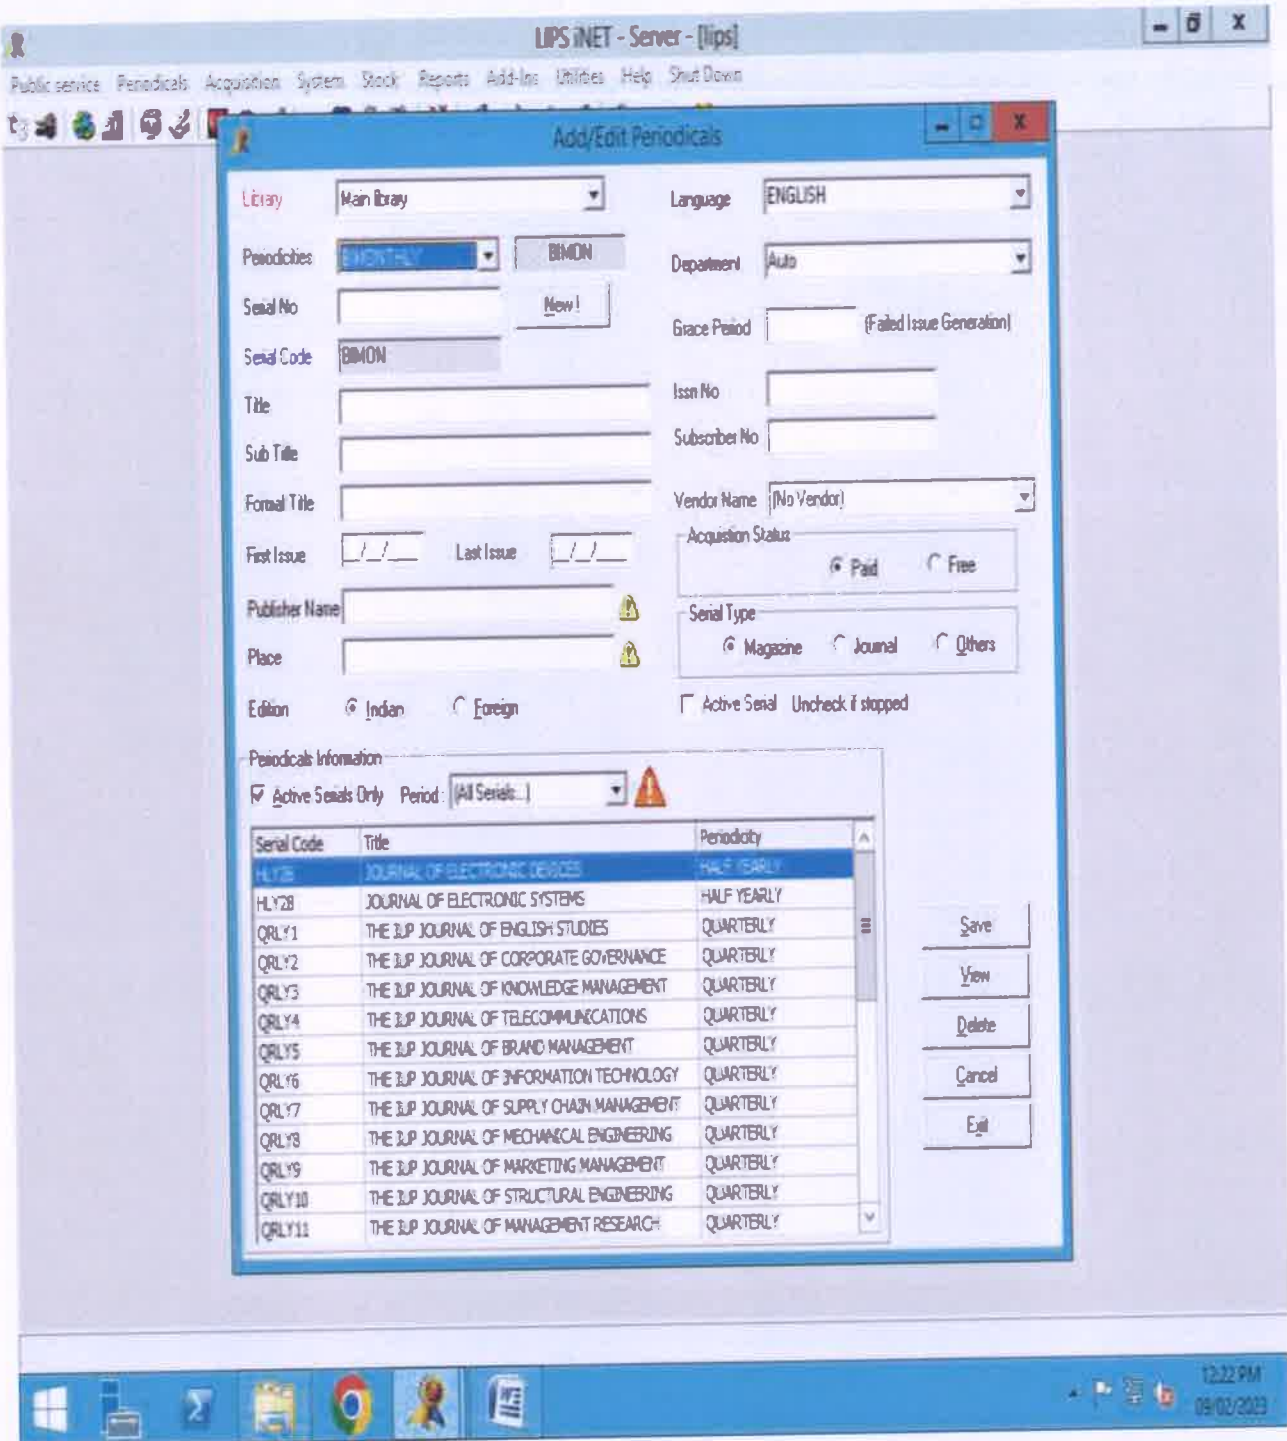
LIPS iNET - Server - [lips]

Public service Periodicals Acquisition System Stock Reports Add-Ins Utilities Help Shut Down

Add/Edit Periodicals

Library Main library
Language ENGLISH
Periodicities BIMONTHLY BIMON
Department Auto
Serial No New !
Grace Period (Failed Issue Generation)
Serial Code BIMON
Title
Issn No
Sub Title
Subscriber No
Formal Title
Vendor Name (No Vendor)
First Issue __/__/__ Last Issue __/__/__
Acquistion Status
Paid Free
Publisher Name
Serial Type
Place
Magazine Journal Others
Edition Indian Foreign
Active Serial Uncheck if stopped

Periodicals Information
Active Serials Only Period (All Serials..)

| Serial Code | Title | Periodicity |
|---|---|---|
| HLY26 | JOURNAL OF ELECTRONIC DEVICES | HALF YEARLY |
| HLY28 | JOURNAL OF ELECTRONIC SYSTEMS | HALF YEARLY |
| QRLY1 | THE IUP JOURNAL OF ENGLISH STUDIES | QUARTERLY |
| QRLY2 | THE IUP JOURNAL OF CORPORATE GOVERNANCE | QUARTERLY |
| QRLY3 | THE IUP JOURNAL OF KNOWLEDGE MANAGEMENT | QUARTERLY |
| QRLY4 | THE IUP JOURNAL OF TELECOMMUNICATIONS | QUARTERLY |
| QRLY5 | THE IUP JOURNAL OF BRAND MANAGEMENT | QUARTERLY |
| QRLY6 | THE IUP JOURNAL OF INFORMATION TECHNOLOGY | QUARTERLY |
| QRLY7 | THE IUP JOURNAL OF SUPPLY CHAIN MANAGEMENT | QUARTERLY |
| QRLY8 | THE IUP JOURNAL OF MECHANICAL ENGINEERING | QUARTERLY |
| QRLY9 | THE IUP JOURNAL OF MARKETING MANAGEMENT | QUARTERLY |
| QRLY10 | THE IUP JOURNAL OF STRUCTURAL ENGINEERING | QUARTERLY |
| QRLY11 | THE IUP JOURNAL OF MANAGEMENT RESEARCH | QUARTERLY |

Save
View
Delete
Cancel
Exit

12:22 PM
09/02/2023